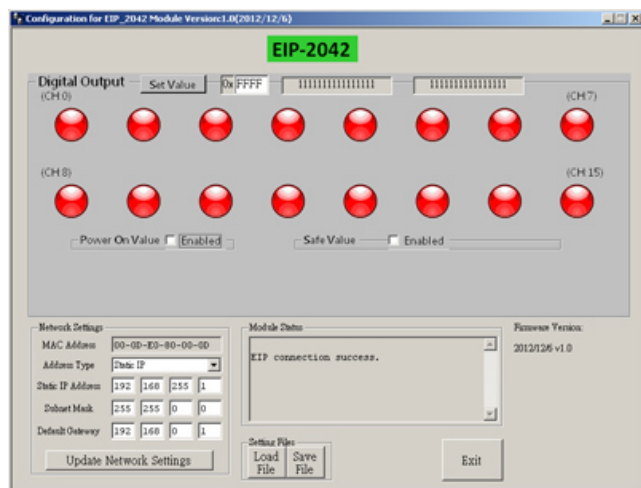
Configuration for EIP_2042 Module Version:1.0(2012/12/6)

EIP-2042

Digital Output
Set Value
0x FFFF
1111111111111111
1111111111111111

(CH 0)
(CH 7)
(CH 8)
(CH 15)

Power On Value
Enabled
Safe Value
Enabled

Network Settings
MAC Address 00-0D-E0-80-00-0D
Address Type Static IP
Static IP Address 192 168 255 1
Subnet Mask 255 255 0 0
Default Gateway 192 168 0 1
Update Network Settings

Module Status
EIP connection success.

Firmware Version:
2012/12/6 v1.0

Setting Files
Load File
Save File

Exit